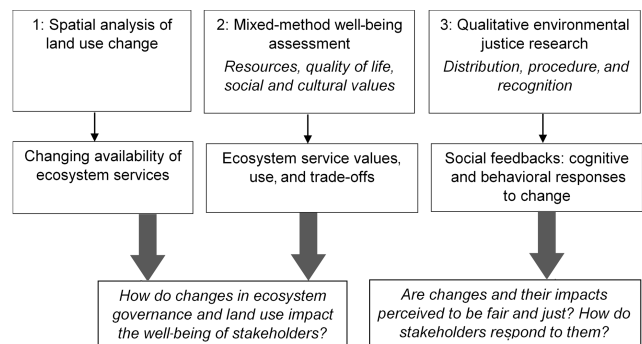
1: Spatial analysis of land use change

2: Mixed-method well-being assessment

*Resources, quality of life, social and cultural values*

3: Qualitative environmental justice research

*Distribution, procedure, and recognition*

Changing availability of ecosystem services

Ecosystem service values, use, and trade-offs

Social feedbacks: cognitive and behavioral responses to change

*How do changes in ecosystem governance and land use impact the well-being of stakeholders?*

*Are changes and their impacts perceived to be fair and just? How do stakeholders respond to them?*